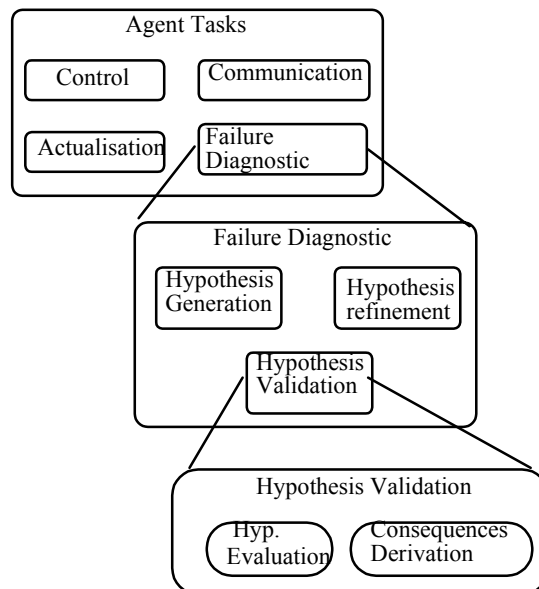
Agent Tasks

Control

Communication

Actualisation

Failure Diagnostic

Failure Diagnostic

Hypothesis Generation

Hypothesis refinement

Hypothesis Validation

Hypothesis Validation

Hyp. Evaluation

Consequences Derivation